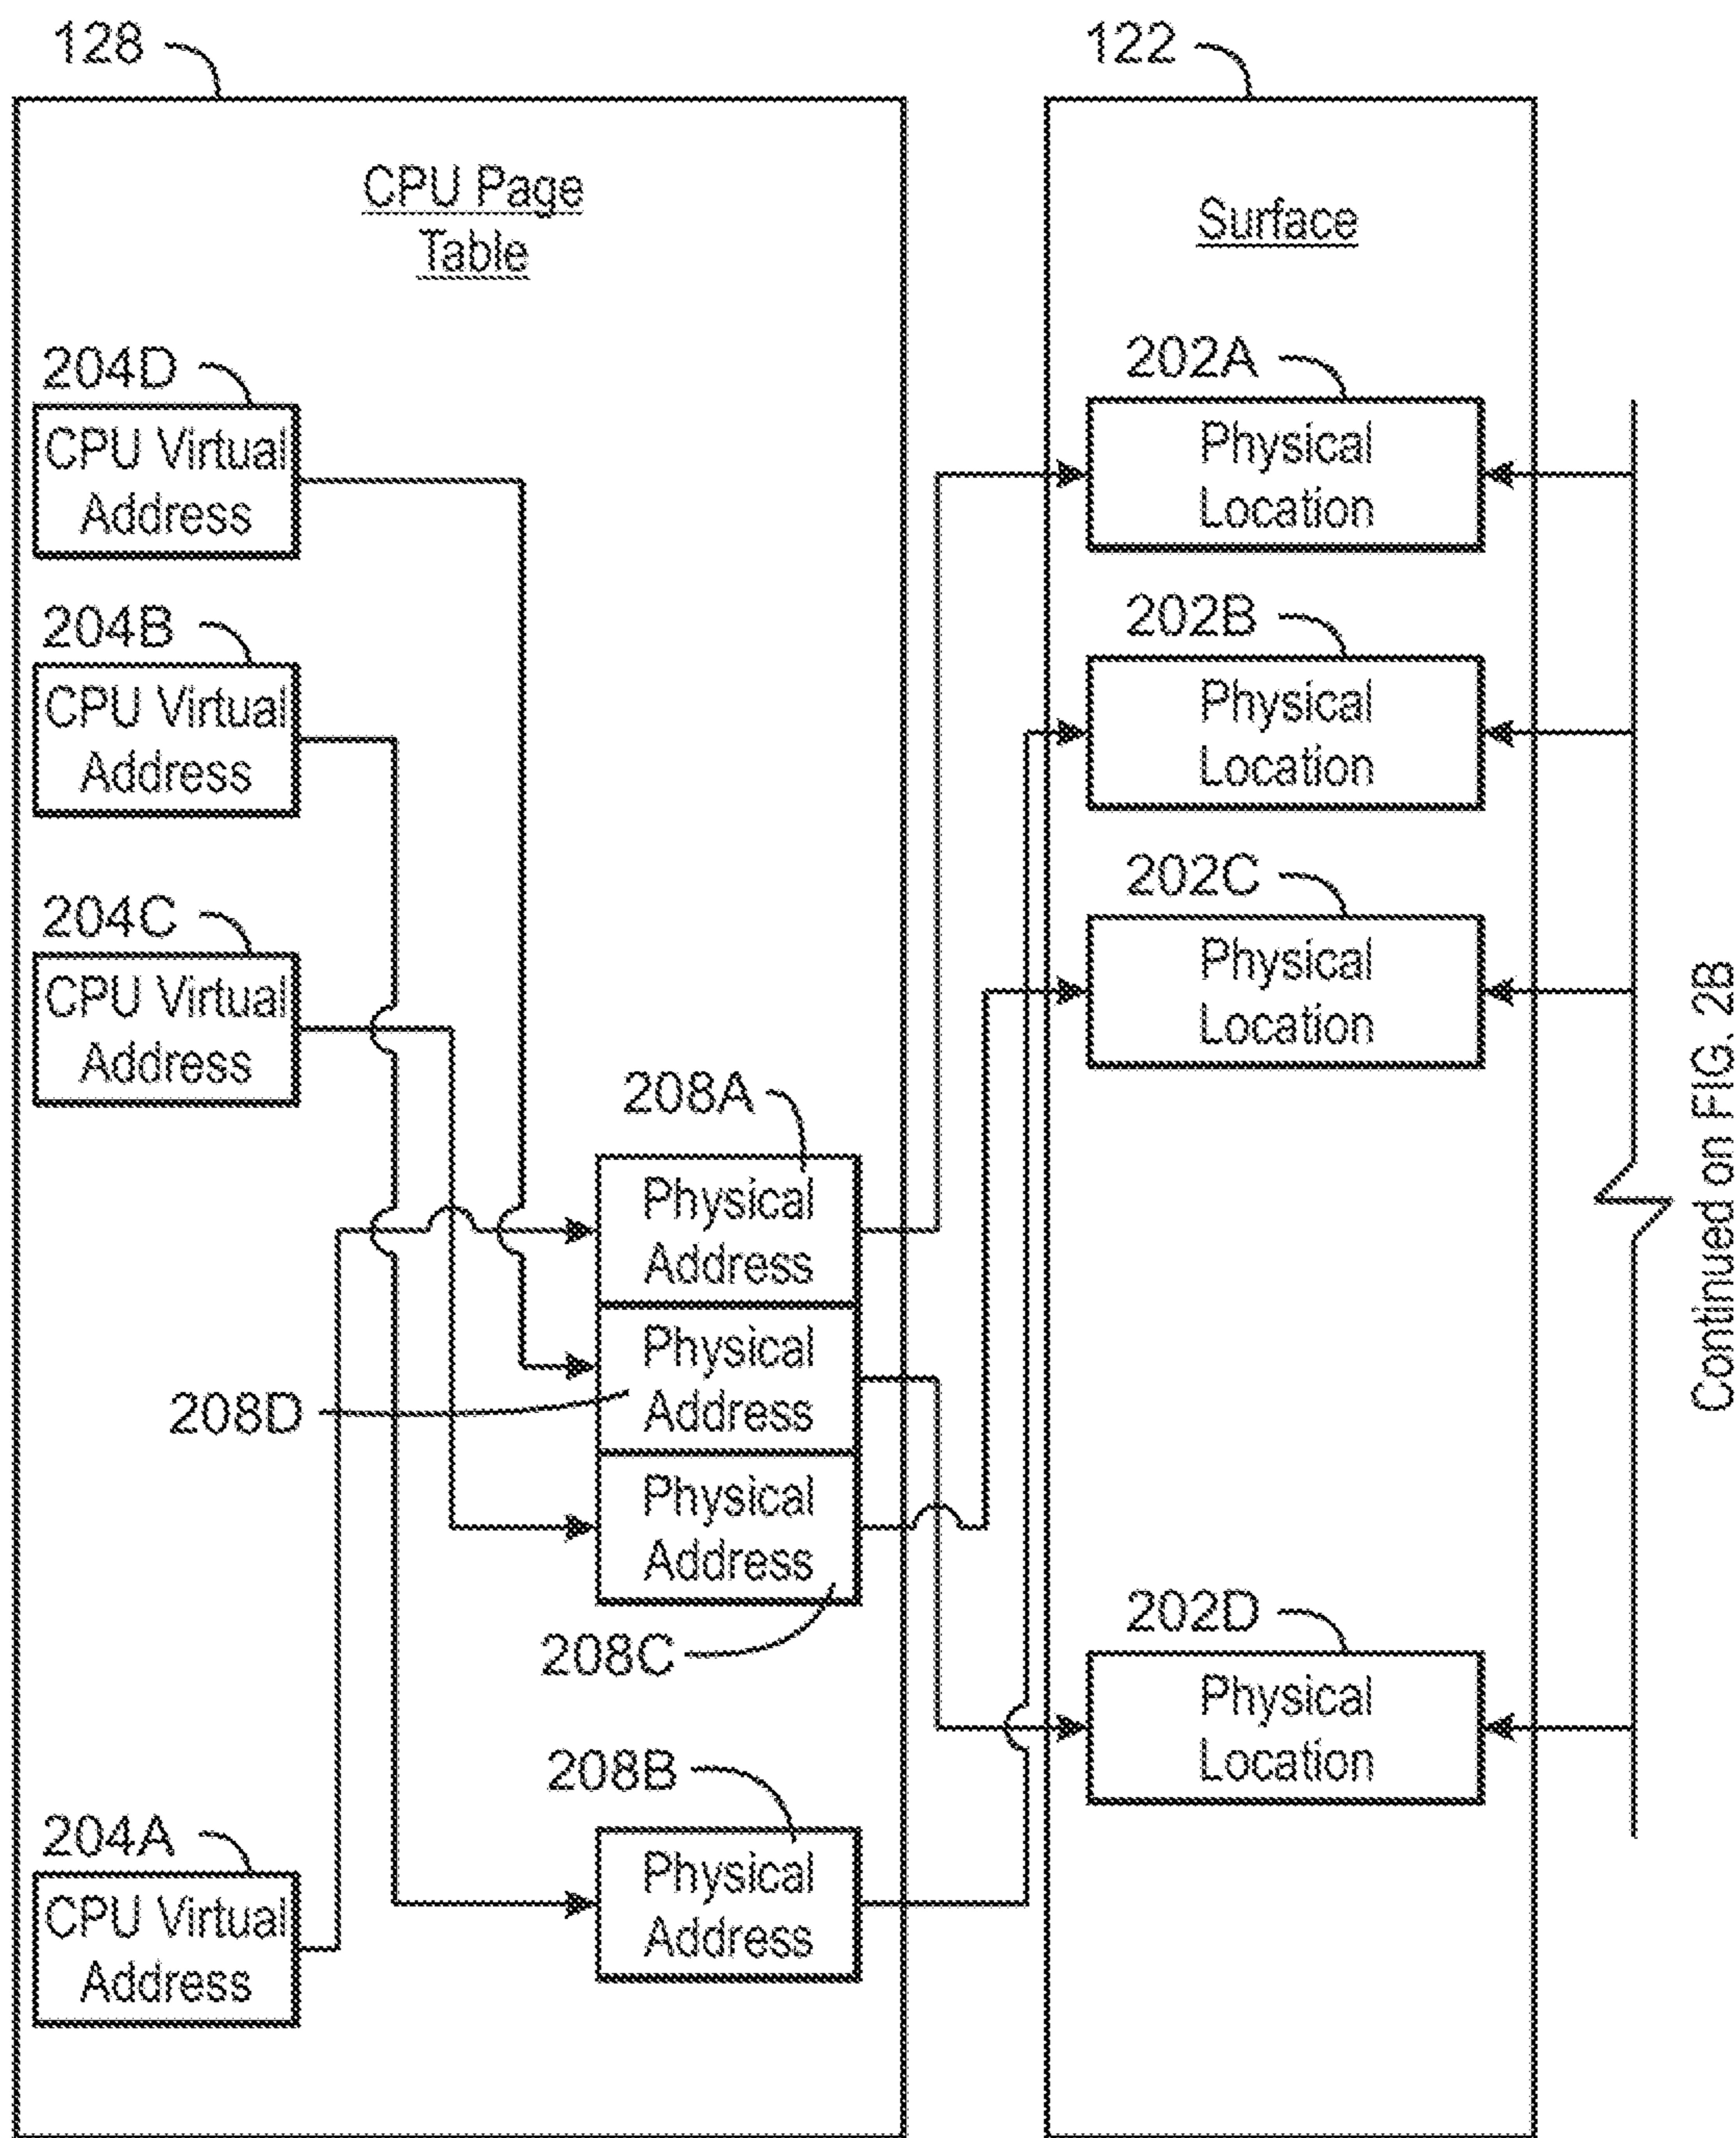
128

CPU Page Table

204D
CPU Virtual Address

204B
CPU Virtual Address

204C
CPU Virtual Address

208A
Physical Address

208D
Physical Address

Physical Address
208C

208B
Physical Address

204A
CPU Virtual Address

122

Surface

202A
Physical Location

202B
Physical Location

202C
Physical Location

202D
Physical Location

Continued on FIG. 2B